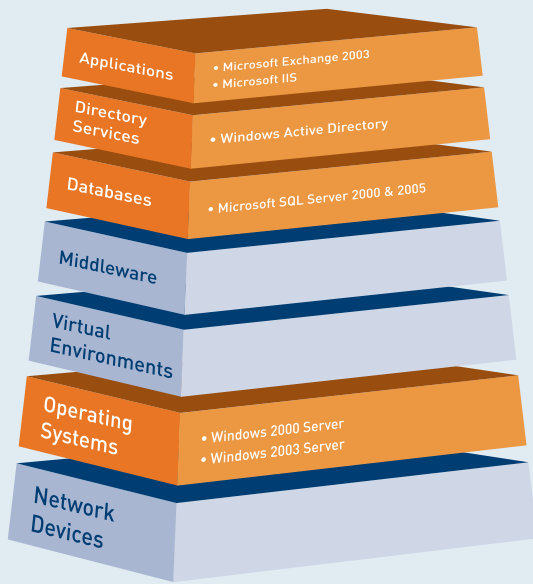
Applications
• Microsoft Exchange 2003
• Microsoft IIS

Directory Services
• Windows Active Directory

Databases
• Microsoft SQL Server 2000 & 2005

Middleware

Virtual Environments

Operating Systems
• Windows 2000 Server
• Windows 2003 Server

Network Devices